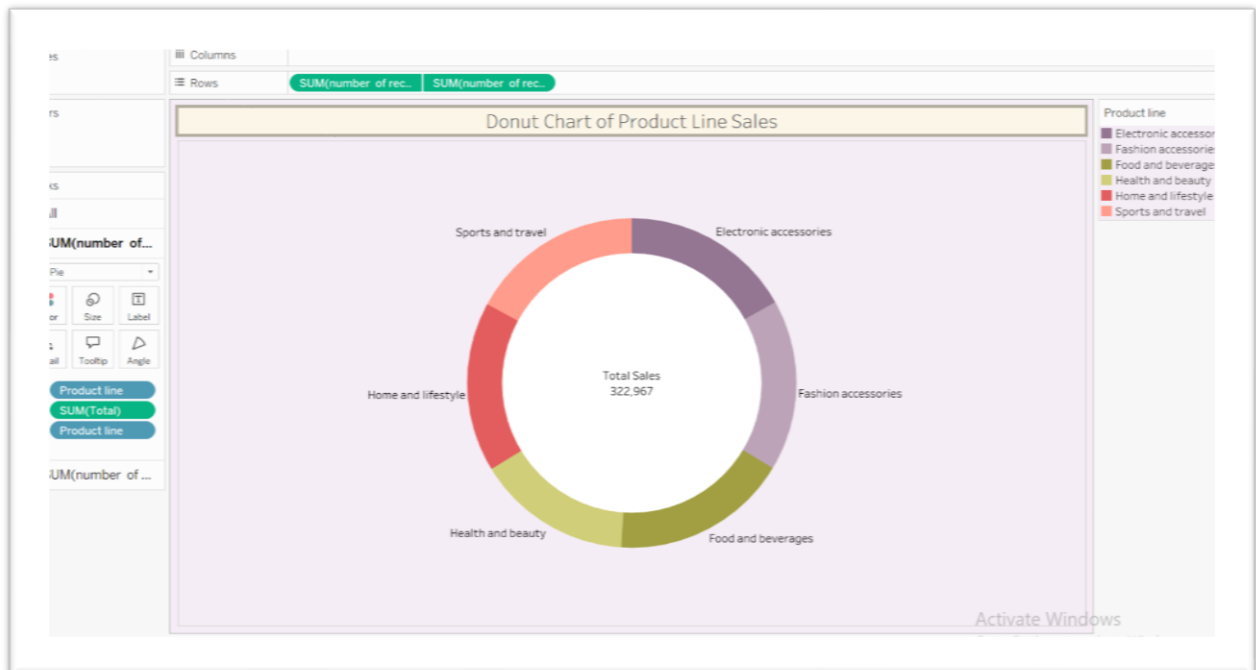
es

Columns

Rows

SUM(number of rec..

SUM(number of rec..

rs

ks

ll

SUM(number of...

Pie

or

Size

Label

ail

Tooltip

Angle

Product line

SUM(Total)

Product line

SUM(number of ...

Donut Chart of Product Line Sales

Sports and travel

Electronic accessories

Home and lifestyle

Total Sales
322,967

Fashion accessories

Health and beauty

Food and beverages

Product line

Electronic accessor

Fashion accessories

Food and beverage

Health and beauty

Home and lifestyle

Sports and travel

Activate Windows